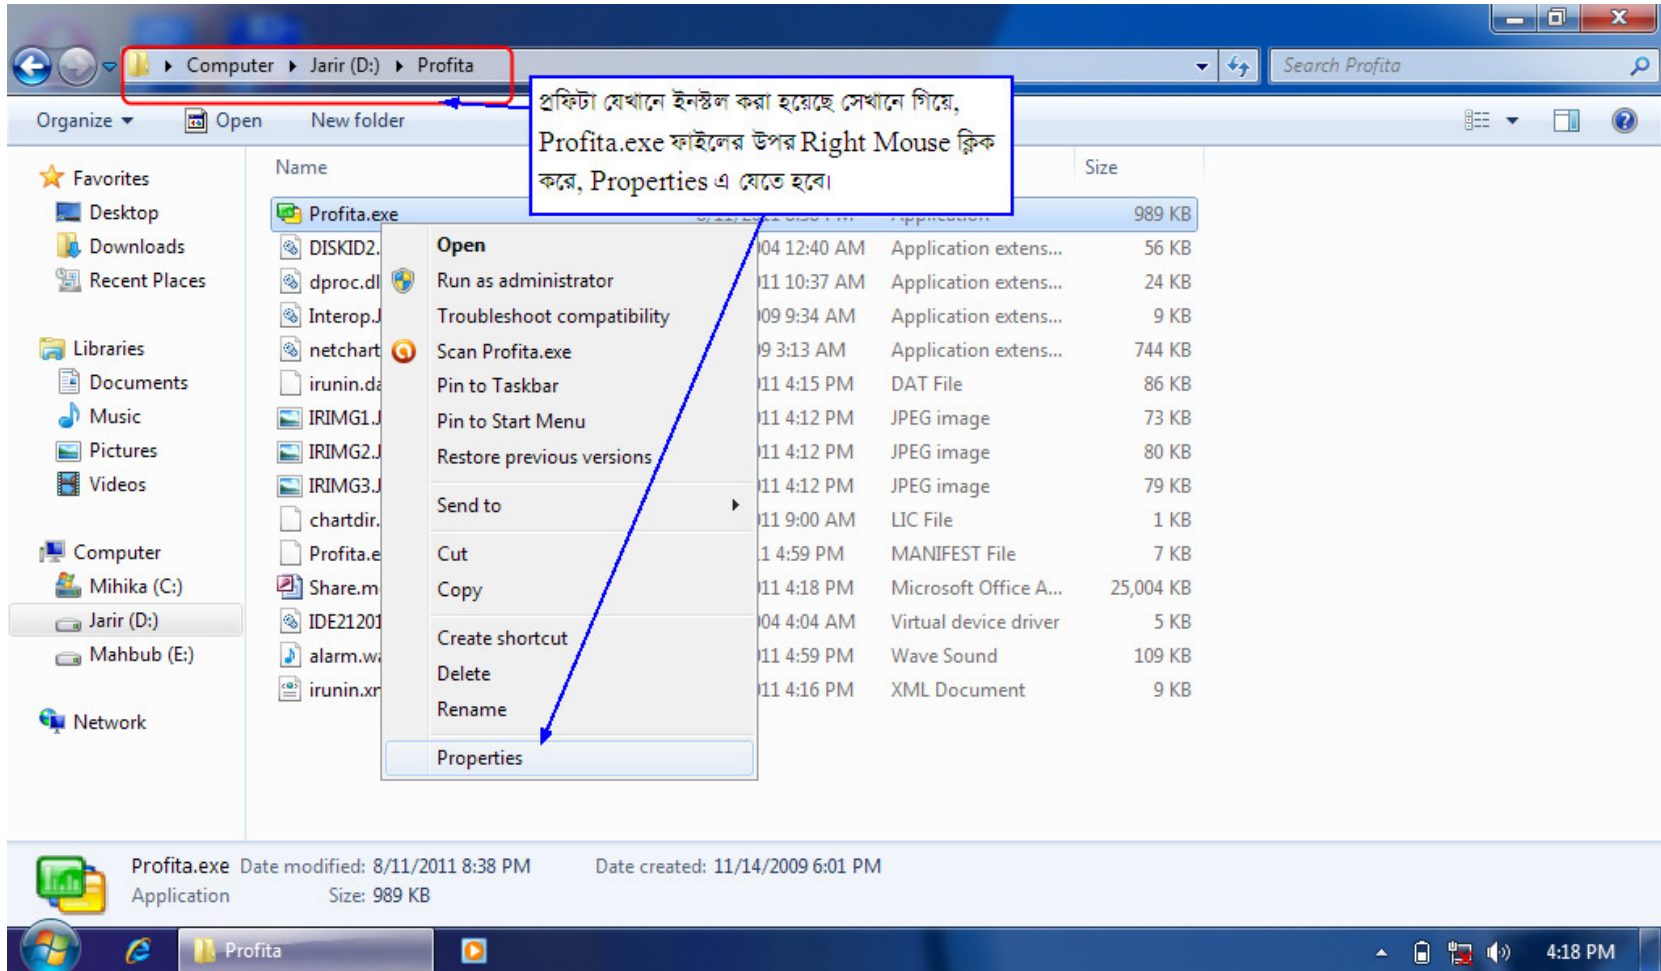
Computer ▸ Jarir (D:) ▸ Profita

Search Profita

Organize ▾ Open New folder

প্রফিটা যেখানে ইনস্টল করা হয়েছে সেখানে গিয়ে, Profita.exe ফাইলের উপর Right Mouse ক্লিক করে, Properties এ যেতে হবে।

Favorites
Desktop
Downloads
Recent Places

Libraries
Documents
Music
Pictures
Videos

Computer
Mihika (C:)
Jarir (D:)
Mahbub (E:)

Network

| Name | Date modified | Type | Size |
|---|---|---|---|
| Profita.exe | | | 989 KB |
| DISKID2. | 04 12:40 AM | Application extens... | 56 KB |
| dproc.dl | 11 10:37 AM | Application extens... | 24 KB |
| Interop.J | 09 9:34 AM | Application extens... | 9 KB |
| netchart | 9 3:13 AM | Application extens... | 744 KB |
| irunin.da | 11 4:15 PM | DAT File | 86 KB |
| IRIMG1.J | 11 4:12 PM | JPEG image | 73 KB |
| IRIMG2.J | 11 4:12 PM | JPEG image | 80 KB |
| IRIMG3.J | 11 4:12 PM | JPEG image | 79 KB |
| chartdir. | 11 9:00 AM | LIC File | 1 KB |
| Profita.e | 1 4:59 PM | MANIFEST File | 7 KB |
| Share.m | 11 4:18 PM | Microsoft Office A... | 25,004 KB |
| IDE21201 | 04 4:04 AM | Virtual device driver | 5 KB |
| alarm.wa | 11 4:59 PM | Wave Sound | 109 KB |
| irunin.xr | 11 4:16 PM | XML Document | 9 KB |

Open
Run as administrator
Troubleshoot compatibility
Scan Profita.exe
Pin to Taskbar
Pin to Start Menu
Restore previous versions
Send to
Cut
Copy
Create shortcut
Delete
Rename
Properties

Profita.exe Date modified: 8/11/2011 8:38 PM Date created: 11/14/2009 6:01 PM
Application Size: 989 KB

Profita

4:18 PM